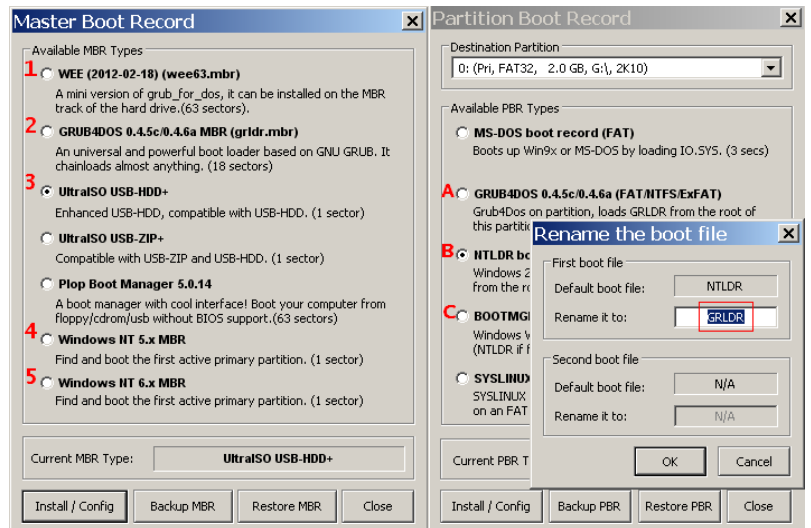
Master Boot Record

Available MBR Types

1 WEE (2012-02-18) (wee63.mbr)
A mini version of grub_for_dos, it can be installed on the MBR track of the hard drive.(63 sectors).

2 GRUB4DOS 0.4.5c/0.4.6a MBR (grldr.mbr)
An universal and powerful boot loader based on GNU GRUB. It chainloads almost anything. (18 sectors)

3 UltraISO USB-HDD+
Enhanced USB-HDD, compatible with USB-HDD. (1 sector)

UltraISO USB-ZIP+
Compatible with USB-ZIP and USB-HDD. (1 sector)

Plop Boot Manager 5.0.14
A boot manager with cool interface! Boot your computer from floppy/cdrom/usb without BIOS support.(63 sectors)

4 Windows NT 5.x MBR
Find and boot the first active primary partition. (1 sector)

5 Windows NT 6.x MBR
Find and boot the first active primary partition. (1 sector)

Current MBR Type: UltraISO USB-HDD+

Install / Config | Backup MBR | Restore MBR | Close

Partition Boot Record

Destination Partition
0: (Pri, FAT32, 2.0 GB, G:\, 2K10)

Available PBR Types

MS-DOS boot record (FAT)
Boots up Win9x or MS-DOS by loading IO.SYS. (3 secs)

A GRUB4DOS 0.4.5c/0.4.6a (FAT/NTFS/ExFAT)
Grub4Dos on partition, loads GRLDR from the root of this partiti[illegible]

B NTLDR bo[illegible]
Windows 2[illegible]
from the r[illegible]

C BOOTMG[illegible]
Windows V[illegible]
(NTLDR if f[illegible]

SYSLINUX
SYSLINUX
on an FAT

Current PBR T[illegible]

Install / Config | Backup PBR | Restore PBR | Close

Rename the boot file

First boot file
Default boot file: NTLDR
Rename it to: GRLDR

Second boot file
Default boot file: N/A
Rename it to: N/A

OK | Cancel